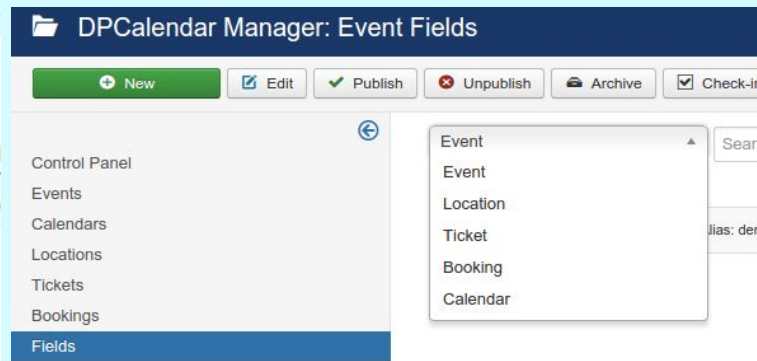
DPCalendar Manager: Event Fields

New
Edit
Publish
Unpublish
Archive
Check-i

Control Panel
Events
Calendars
Locations
Tickets
Bookings
Fields

Event
Event
Location
Ticket
Booking
Calendar

Sear

lias: de